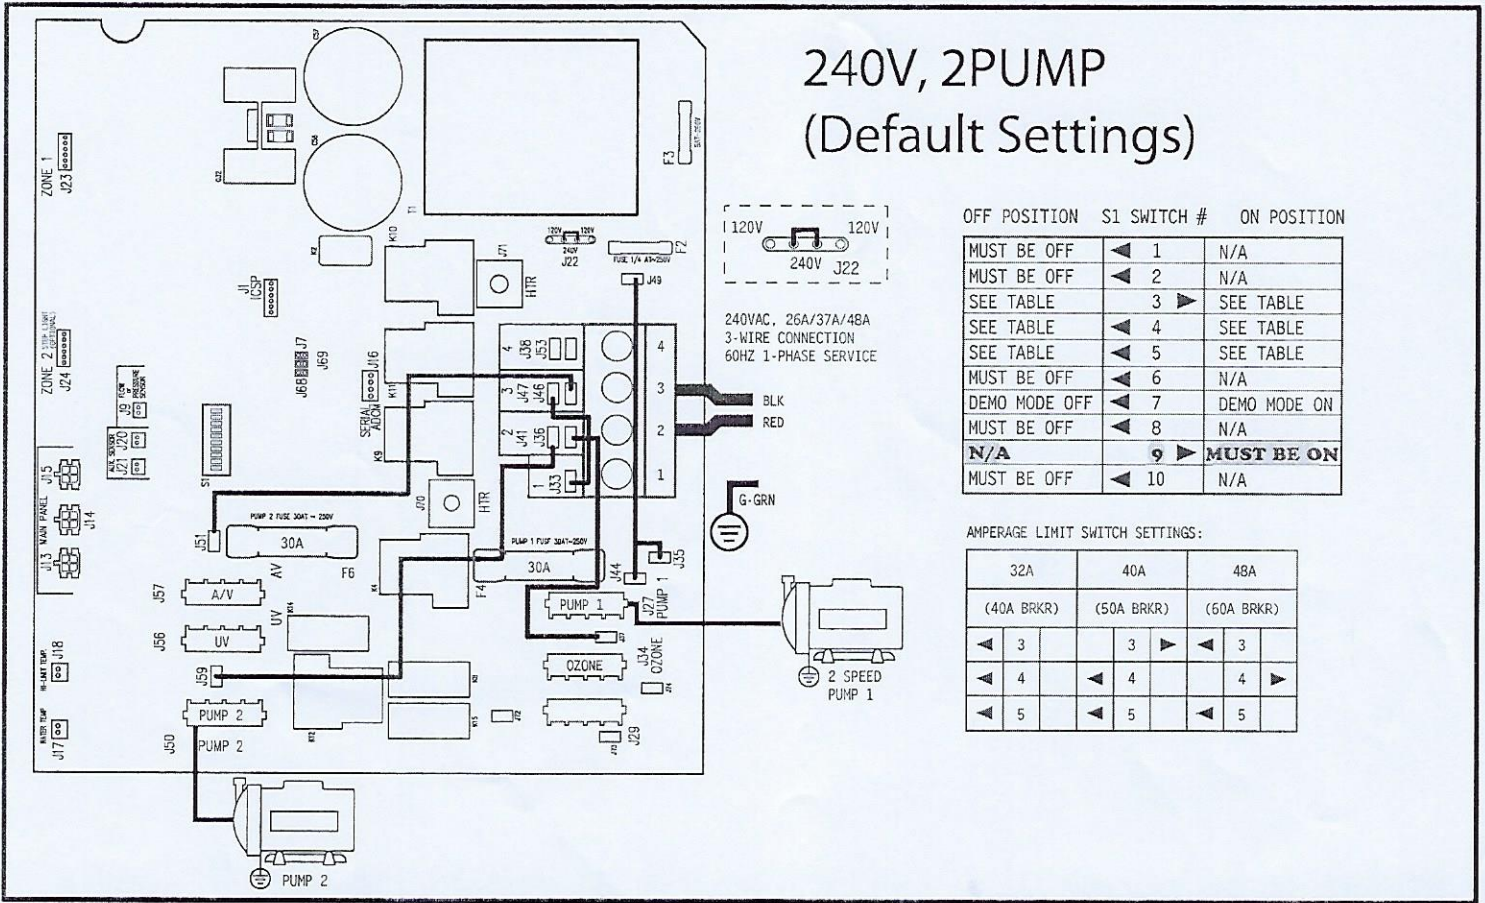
240V, 2PUMP
(Default Settings)

ZONE 1
J23
C57
C58
Q2
K2
T1
K10
J71
HTR
120V 240V 120V
J22
FUSE 1/4 A
F2
F3
J49
J1
ICSP
ZONE 2
J24
J7
J69
J68
J16
SERIAL ADON
K11
FLOW PRESSURE SENSOR
J9
AUX SENSOR
J21 J20
S1
K9
4
J38
J53
3
J47
J46
2
J41
J36
1
J33
4
3
2
1
J70
HTR
MAIN PANEL
J15
J14
J13
J51
PUMP 2 FUSE 30AT ~ 250V
30A
AV
F6
PUMP 1 FUSE 30AT~250V
30A
F4
K4
J44
J35
J27
PUMP 1
J57
A/V
J56
UV
UV
K14
PUMP 1
J37
J34
OZONE
OZONE
HI-LIMIT TEMP
J18
J59
PUMP 2
J50
PUMP 2
K12
K13
J29
WATER TEMP
J17
J72
PUMP 2

120V 120V
240V J22

240VAC, 26A/37A/48A
3-WIRE CONNECTION
60HZ 1-PHASE SERVICE

BLK
RED
G-GRN

2 SPEED
PUMP 1

OFF POSITION S1 SWITCH # ON POSITION

| OFF POSITION | S1 SWITCH # | ON POSITION |
|---|---|---|
| MUST BE OFF | ◀ 1 | N/A |
| MUST BE OFF | ◀ 2 | N/A |
| SEE TABLE | 3 ▶ | SEE TABLE |
| SEE TABLE | ◀ 4 | SEE TABLE |
| SEE TABLE | ◀ 5 | SEE TABLE |
| MUST BE OFF | ◀ 6 | N/A |
| DEMO MODE OFF | ◀ 7 | DEMO MODE ON |
| MUST BE OFF | ◀ 8 | N/A |
| N/A | 9 ▶ | MUST BE ON |
| MUST BE OFF | ◀ 10 | N/A |

AMPERAGE LIMIT SWITCH SETTINGS:

| 32A | | | 40A | | | 48A | | |
|---|---|---|---|---|---|---|---|---|
| (40A BRKR) | | | (50A BRKR) | | | (60A BRKR) | | |
| ◀ | 3 | | | 3 | ▶ | ◀ | 3 | |
| ◀ | 4 | | ◀ | 4 | | | 4 | ▶ |
| ◀ | 5 | | ◀ | 5 | | ◀ | 5 | |